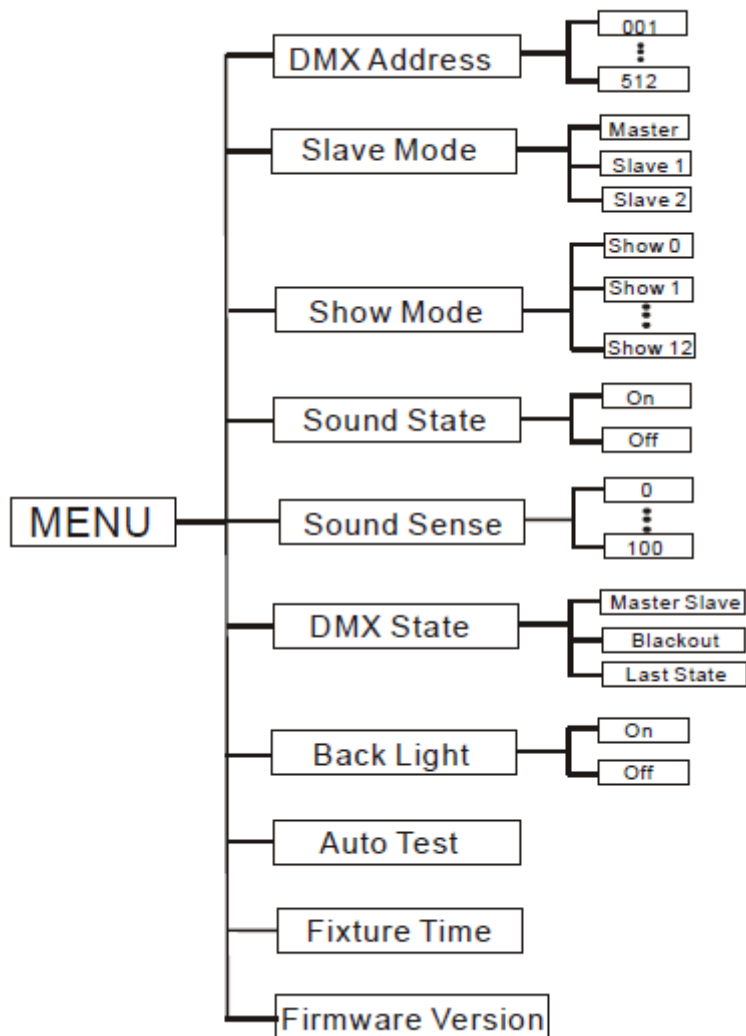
MENU

DMX Address
001
⋮
512

Slave Mode
Master
Slave 1
Slave 2

Show Mode
Show 0
Show 1
⋮
Show 12

Sound State
On
Off

Sound Sense
0
⋮
100

DMX State
Master Slave
Blackout
Last State

Back Light
On
Off

Auto Test

Fixture Time

Firmware Version